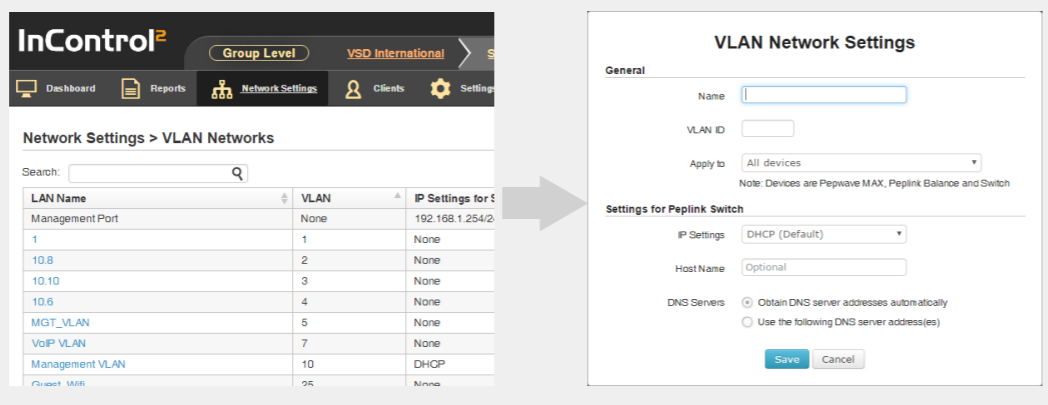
InControl²

Group Level | VSD International | S

Dashboard | Reports | Network Settings | Clients | Settings

Network Settings > VLAN Networks

Search:

| LAN Name | VLAN | IP Settings for S |
|---|---|---|
| Management Port | None | 192.168.1.254/2 |
| 1 | 1 | None |
| 10.8 | 2 | None |
| 10.10 | 3 | None |
| 10.6 | 4 | None |
| MGT_VLAN | 5 | None |
| VoIP VLAN | 7 | None |
| Management VLAN | 10 | DHCP |
| Guest_Wifi | 25 | None |

VLAN Network Settings

General

Name

VLAN ID

Apply to: All devices

Note: Devices are Pepwave MAX, Peplink Balance and Switch

Settings for Peplink Switch

IP Settings: DHCP (Default)

Host Name: Optional

DNS Servers
Obtain DNS server addresses automatically
Use the following DNS server address(es)

Save | Cancel